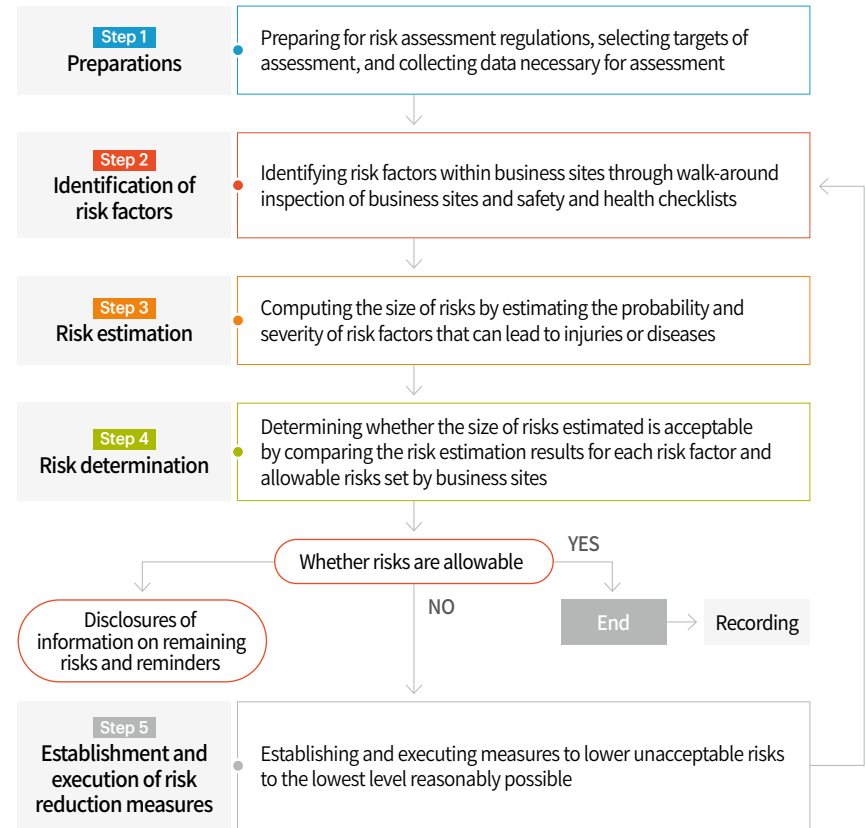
Step 1
Preparations

Preparing for risk assessment regulations, selecting targets of assessment, and collecting data necessary for assessment

Step 2
Identification of risk factors

Identifying risk factors within business sites through walk-around inspection of business sites and safety and health checklists

Step 3
Risk estimation

Computing the size of risks by estimating the probability and severity of risk factors that can lead to injuries or diseases

Step 4
Risk determination

Determining whether the size of risks estimated is acceptable by comparing the risk estimation results for each risk factor and allowable risks set by business sites

Whether risks are allowable

YES

End

Recording

NO

Disclosures of information on remaining risks and reminders

Step 5
Establishment and execution of risk reduction measures

Establishing and executing measures to lower unacceptable risks to the lowest level reasonably possible